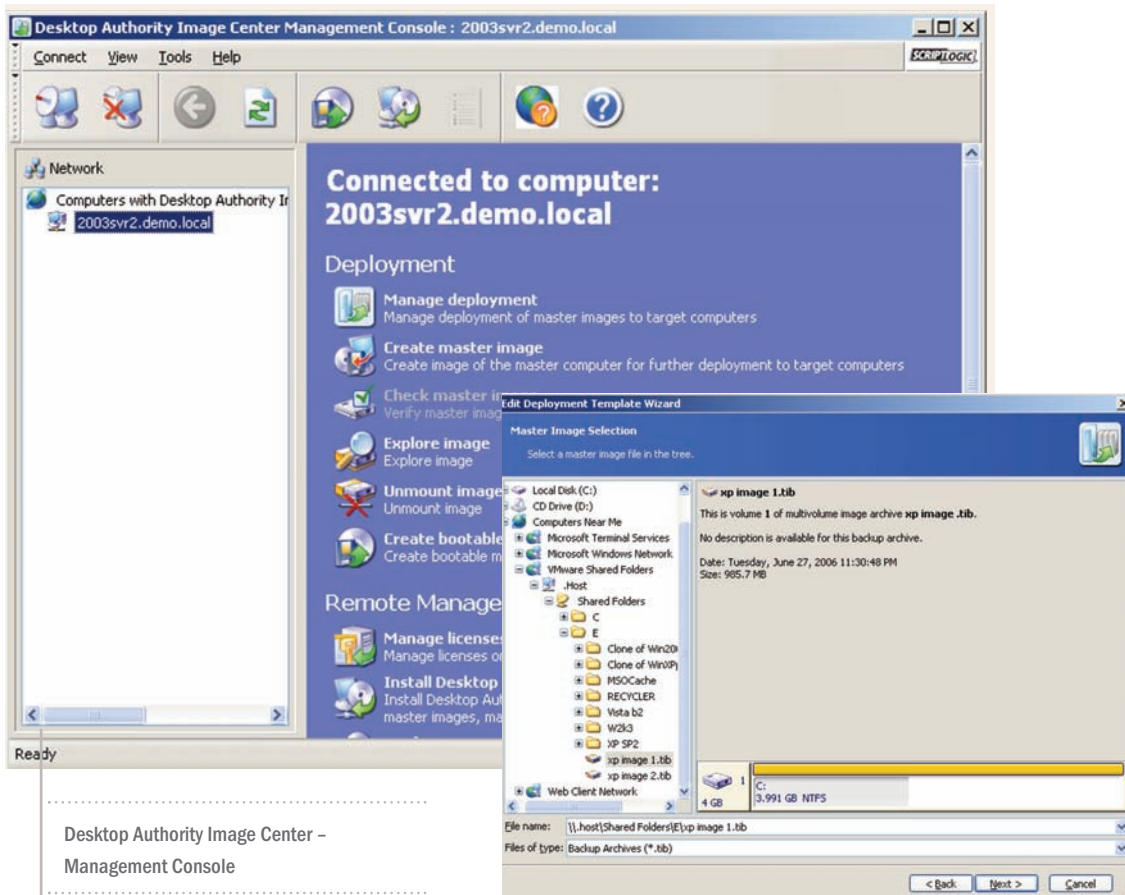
Desktop Authority Image Center Management Console : 2003svr2.demo.local

Connect View Tools Help

SCRIPTLOGIC

Network

Computers with Desktop Authority Ir

2003svr2.demo.local

Connected to computer: 2003svr2.demo.local

Deployment

Manage deployment
Manage deployment of master images to target computers

Create master image
Create image of the master computer for further deployment to target computers

Check master i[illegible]
Verify master imag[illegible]

Explore image
Explore image

Unmount image
Unmount image

Create bootable
Create bootable m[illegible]

Remote Manage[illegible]

Manage license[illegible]
Manage licenses o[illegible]

Install Desktop
Install Desktop Aut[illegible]
master images, ma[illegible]

Ready

Desktop Authority Image Center – Management Console

Edit Deployment Template Wizard

Master Image Selection

Select a master image file in the tree.

Local Disk (C:)
CD Drive (D:)
Computers Near Me
Microsoft Terminal Services
Microsoft Windows Network
VMware Shared Folders
.Host
Shared Folders
C
E
Clone of Win20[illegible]
Clone of WinXP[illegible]
MSOCache
RECYCLER
Vista b2
W2k3
XP SP2
xp image 1.tib
xp image 2.tib
Web Client Network

xp image 1.tib

This is volume 1 of multivolume image archive xp image .tib.

No description is available for this backup archive.

Date: Tuesday, June 27, 2006 11:30:48 PM
Size: 985.7 MB

1
4 GB
C:
3.991 GB NTFS

File name: \\.host\Shared Folders\E\xp image 1.tib

Files of type: Backup Archives (*.tib)

< Back   Next >   Cancel